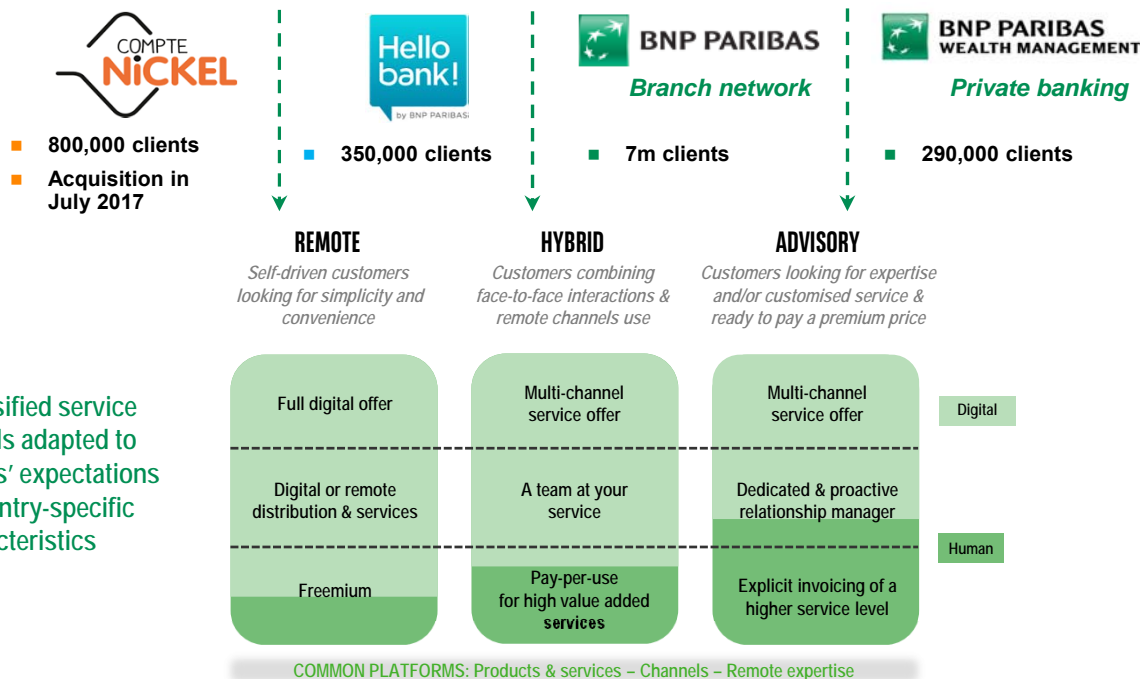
COMPTE NICKEL

800,000 clients

Acquisition in July 2017

Hello bank!
by BNP PARIBAS

350,000 clients

BNP PARIBAS
Branch network

7m clients

BNP PARIBAS
WEALTH MANAGEMENT
Private banking

290,000 clients

REMOTE
Self-driven customers looking for simplicity and convenience

HYBRID
Customers combining face-to-face interactions & remote channels use

ADVISORY
Customers looking for expertise and/or customised service & ready to pay a premium price

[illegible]sified service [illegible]ls adapted to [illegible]s' expectations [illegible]ntry-specific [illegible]cteristics

Full digital offer

Multi-channel service offer

Multi-channel service offer

Digital

Digital or remote distribution & services

A team at your service

Dedicated & proactive relationship manager

Human

Freemium

Pay-per-use for high value added services

Explicit invoicing of a higher service level

COMMON PLATFORMS: Products & services – Channels – Remote expertise